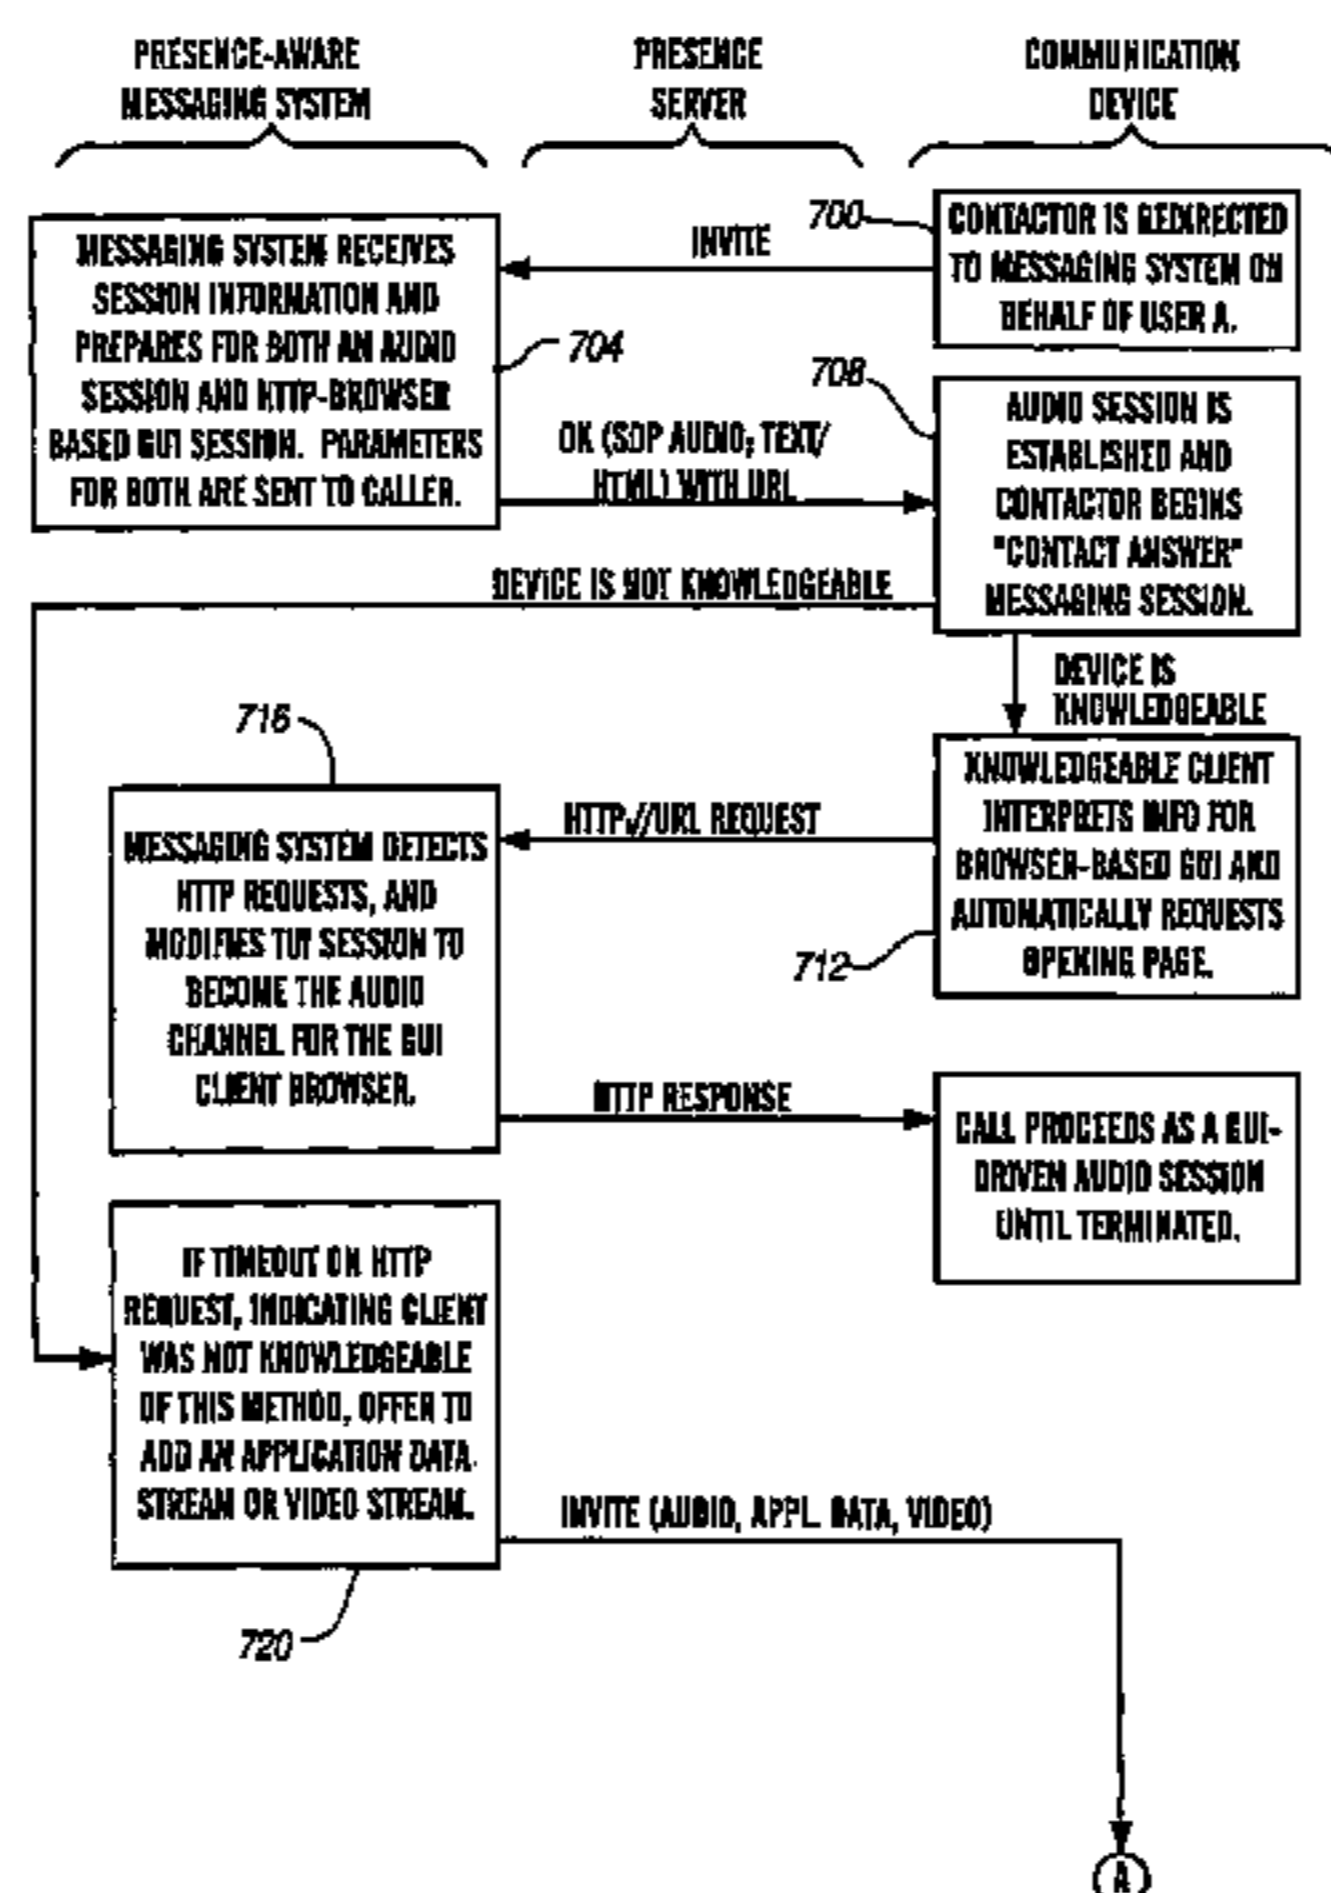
PRESENCE-AWARE MESSAGING SYSTEM

PRESENCE SERVER

COMMUNICATION DEVICE

700

CONTACTOR IS REDIRECTED TO MESSAGING SYSTEM ON BEHALF OF USER A.

INVITE

MESSAGING SYSTEM RECEIVES SESSION INFORMATION AND PREPARES FOR BOTH AN AUDIO SESSION AND HTTP-BROWSER BASED GUI SESSION. PARAMETERS FOR BOTH ARE SENT TO CALLER.

704

708

OK (SDP AUDIO; TEXT/HTML) WITH URL

AUDIO SESSION IS ESTABLISHED AND CONTACTOR BEGINS "CONTACT ANSWER" MESSAGING SESSION.

DEVICE IS NOT KNOWLEDGEABLE

DEVICE IS KNOWLEDGEABLE

716

KNOWLEDGEABLE CLIENT INTERPRETS INFO FOR BROWSER-BASED GUI AND AUTOMATICALLY REQUESTS OPENING PAGE.

712

HTTP://URL REQUEST

MESSAGING SYSTEM DETECTS HTTP REQUESTS, AND MODIFIES TUI SESSION TO BECOME THE AUDIO CHANNEL FOR THE GUI CLIENT BROWSER.

HTTP RESPONSE

CALL PROCEEDS AS A GUI-DRIVEN AUDIO SESSION UNTIL TERMINATED.

IF TIMEOUT ON HTTP REQUEST, INDICATING CLIENT WAS NOT KNOWLEDGEABLE OF THIS METHOD, OFFER TO ADD AN APPLICATION DATA STREAM OR VIDEO STREAM.

INVITE (AUDIO, APPL. DATA, VIDEO)

720

A